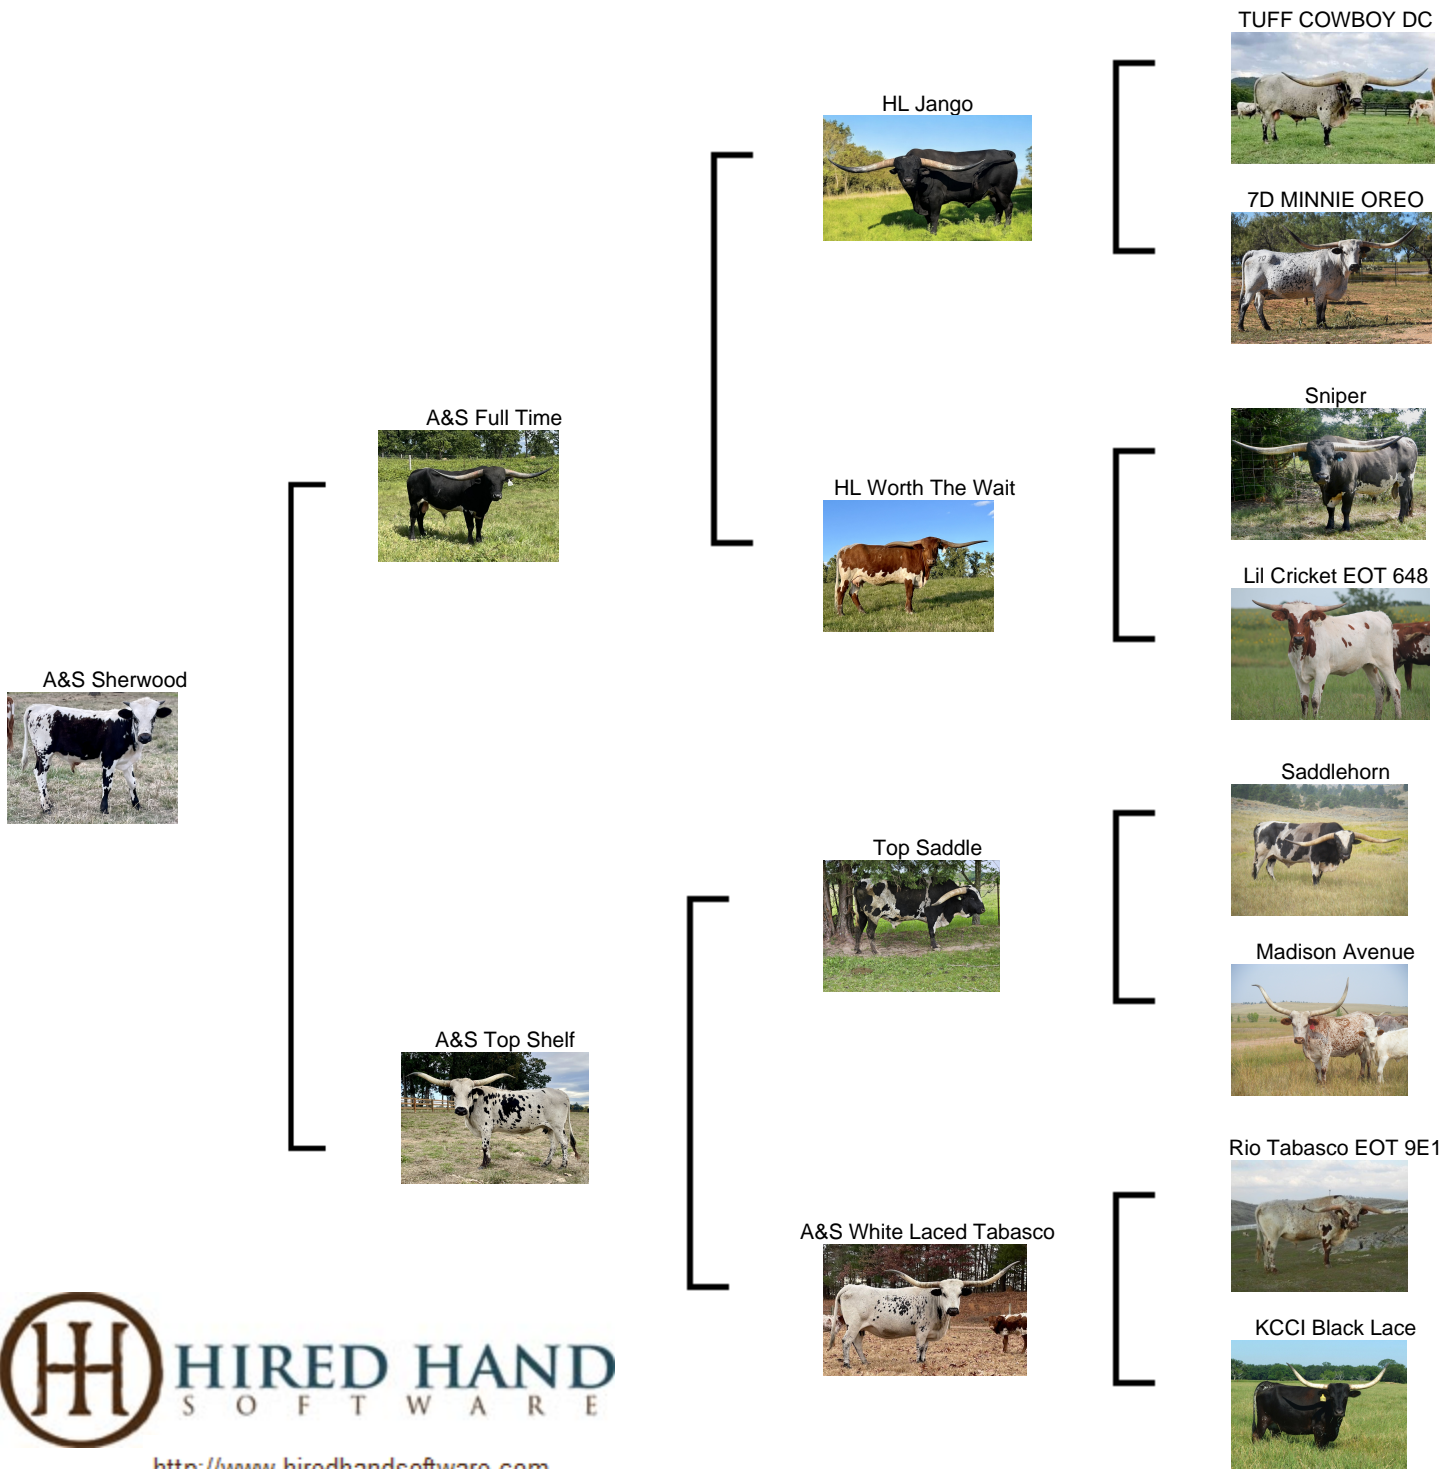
TUFF COWBOY DC

HL Jango

7D MINNIE OREO

A&S Full Time

Sniper

HL Worth The Wait

Lil Cricket EOT 648

A&S Sherwood

Saddlehorn

Top Saddle

Madison Avenue

A&S Top Shelf

Rio Tabasco EOT 9E1

A&S White Laced Tabasco

KCCI Black Lace

HH HIRED HAND SOFTWARE

http://www.hiredhandsoftware.com